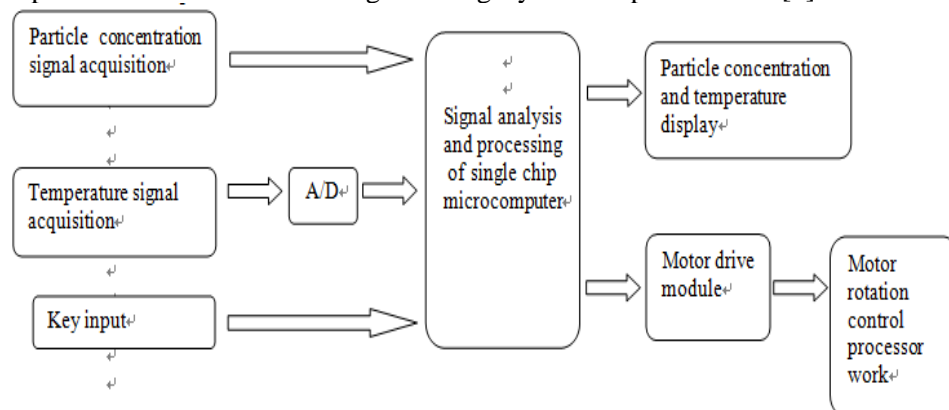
Particle concentration signal acquisition

Temperature signal acquisition

A/D

Key input

Signal analysis and processing of single chip microcomputer

Particle concentration and temperature display

Motor drive module

Motor rotation control processor work